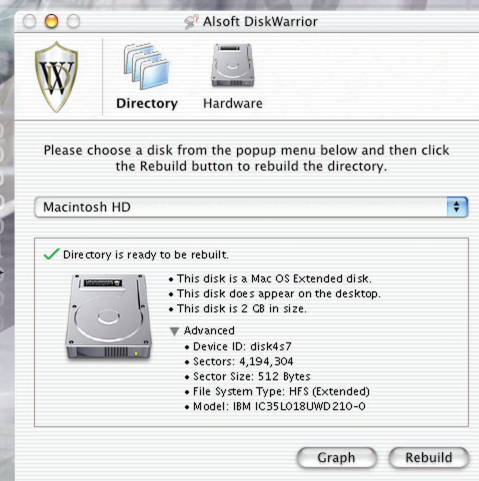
Alsoft DiskWarrior

W

Directory Hardware

Please choose a disk from the popup menu below and then click the Rebuild button to rebuild the directory.

Macintosh HD

Directory is ready to be rebuilt.

• This disk is a Mac OS Extended disk.
• This disk does appear on the desktop.
• This disk is 2 GB in size.

Advanced
• Device ID: disk4s7
• Sectors: 4,194,304
• Sector Size: 512 Bytes
• File System Type: HFS (Extended)
• Model: IBM IC35L018UWD210-0

Graph Rebuild